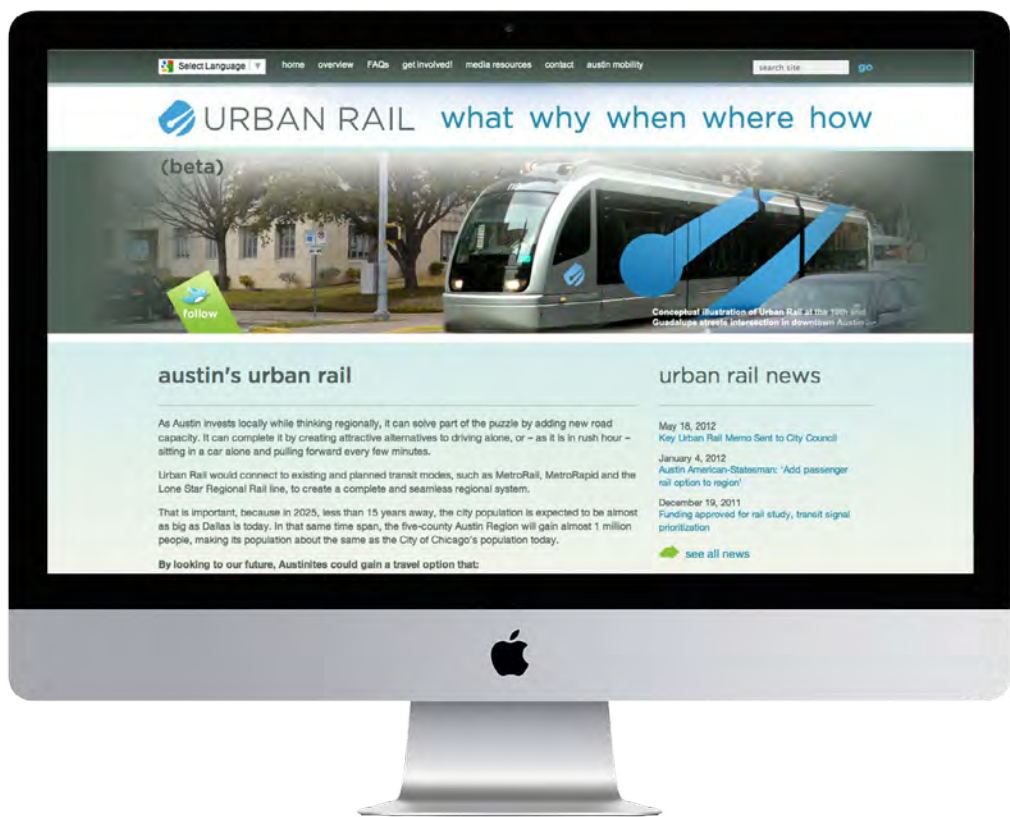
Select Language home overview FAQs get involved! media resources contact austin mobility search site go

URBAN RAIL what why when where how

(beta)

follow

Conceptual illustration of Urban Rail at the 10th and Guadalupe streets intersection in downtown Austin

austin's urban rail

As Austin invests locally while thinking regionally, it can solve part of the puzzle by adding new road capacity. It can complete it by creating attractive alternatives to driving alone, or – as it is in rush hour – sitting in a car alone and pulling forward every few minutes.

Urban Rail would connect to existing and planned transit modes, such as MetroRail, MetroRapid and the Lone Star Regional Rail line, to create a complete and seamless regional system.

That is important, because in 2025, less than 15 years away, the city population is expected to be almost as big as Dallas is today. In that same time span, the five-county Austin Region will gain almost 1 million people, making its population about the same as the City of Chicago's population today.

By looking to our future, Austinites could gain a travel option that:

urban rail news

May 16, 2012
Key Urban Rail Memo Sent to City Council

January 4, 2012
Austin American-Statesman: 'Add passenger rail option to region'

December 19, 2011
Funding approved for rail study, transit signal prioritization

see all news